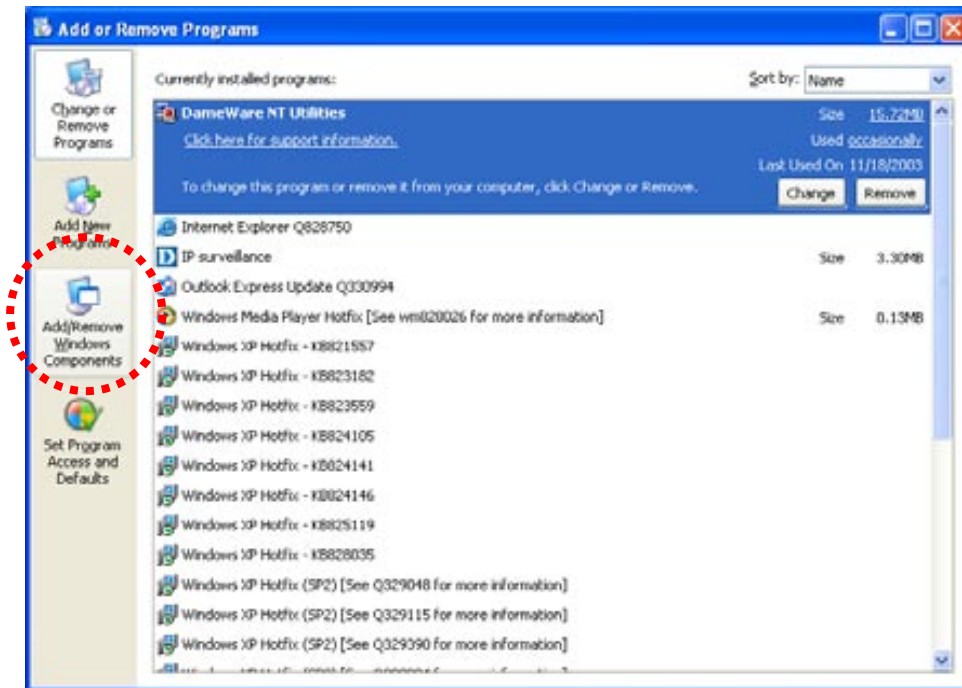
Add or Remove Programs

Change or Remove Programs

Add New Programs

Add/Remove Windows Components

Set Program Access and Defaults

Currently installed programs:

Sort by: Name

DameWare NT Utilities

Size 15.72MB

Click here for support information.

Used occasionally

Last Used On 11/18/2003

To change this program or remove it from your computer, click Change or Remove.

Change

Remove

Internet Explorer Q828750

IP surveillance

Size 3.30MB

Outlook Express Update Q330994

Windows Media Player Hotfix [See wm820026 for more information]

Size 0.13MB

Windows XP Hotfix - KB821557

Windows XP Hotfix - KB823182

Windows XP Hotfix - KB823559

Windows XP Hotfix - KB824105

Windows XP Hotfix - KB824141

Windows XP Hotfix - KB824146

Windows XP Hotfix - KB825119

Windows XP Hotfix - KB828035

Windows XP Hotfix (SP2) [See Q329048 for more information]

Windows XP Hotfix (SP2) [See Q329115 for more information]

Windows XP Hotfix (SP2) [See Q329390 for more information]

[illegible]